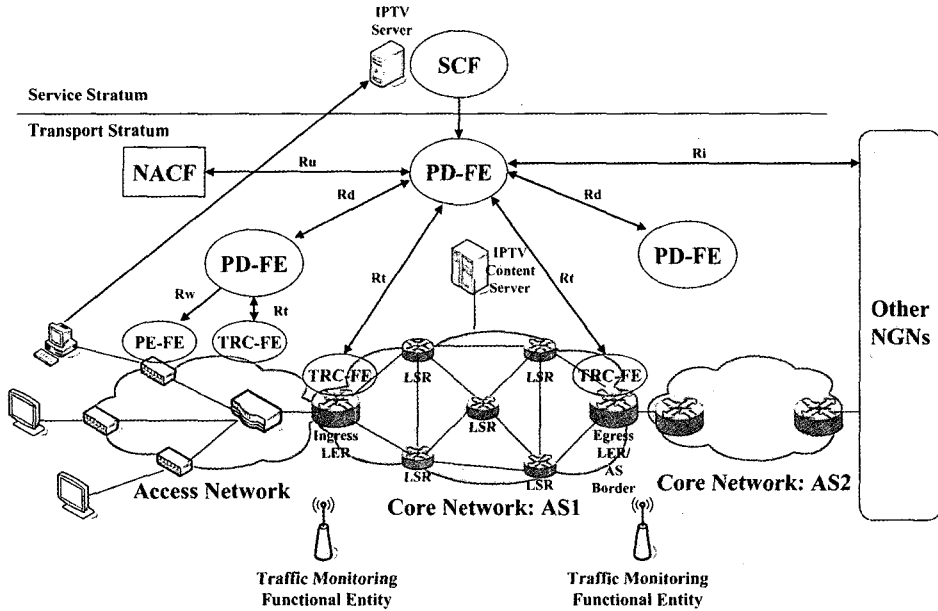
IPTV Server

SCF

Service Stratum

Transport Stratum

NACF

Ru

PD-FE

Ri

Rd

Rd

PD-FE

PD-FE

Rt

IPTV Content Server

Rt

Rw

Rt

PE-FE

TRC-FE

Other NGNs

TRC-FE

LSR

LSR

TRC-FE

LSR

LSR

Ingress LER

LSR

LSR

Egress LER/ AS Border

Access Network

Core Network: AS1

Core Network: AS2

Traffic Monitoring Functional Entity

Traffic Monitoring Functional Entity